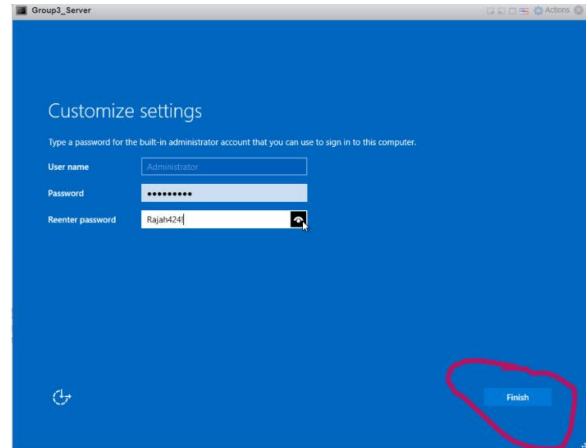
Group3_Server

Actions

Customize settings

Type a password for the built-in administrator account that you can use to sign in to this computer.

User name Administrator

Password •••••••••

Reenter password Rajah424!

Finish